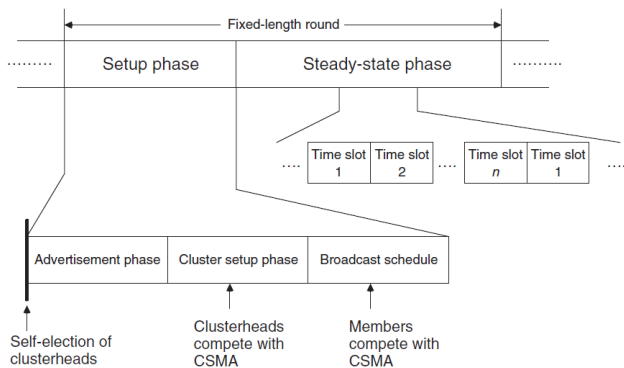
Fixed-length round

........ Setup phase | Steady-state phase ........

.... Time slot 1 | Time slot 2 .... Time slot $n$ | Time slot 1 ....

Advertisement phase | Cluster setup phase | Broadcast schedule

Self-election of clusterheads

Clusterheads compete with CSMA

Members compete with CSMA